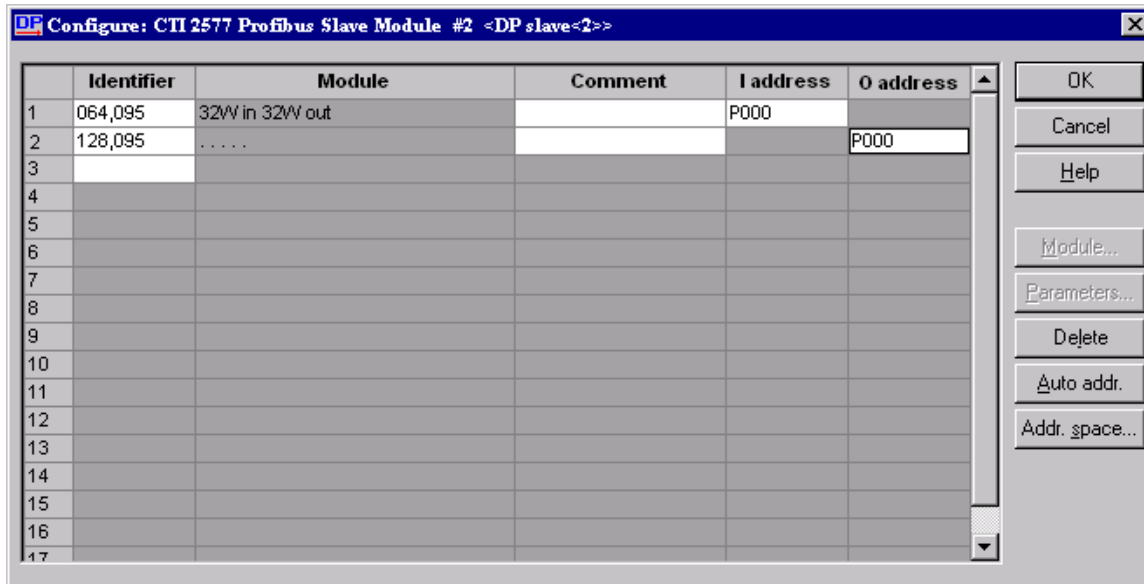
DP Configure: CTI 2577 Profibus Slave Module #2 <DP slave<2>>

| | Identifier | Module | Comment | I address | O address |
|---|---|---|---|---|---|
| 1 | 064,095 | 32W in 32W out | | P000 | |
| 2 | 128,095 | . . . . . | | | P000 |
| 3 | | | | | |
| 4 | | | | | |
| 5 | | | | | |
| 6 | | | | | |
| 7 | | | | | |
| 8 | | | | | |
| 9 | | | | | |
| 10 | | | | | |
| 11 | | | | | |
| 12 | | | | | |
| 13 | | | | | |
| 14 | | | | | |
| 15 | | | | | |
| 16 | | | | | |
| 17 | | | | | |

OK
Cancel
Help
Module...
Parameters...
Delete
Auto addr.
Addr. space...